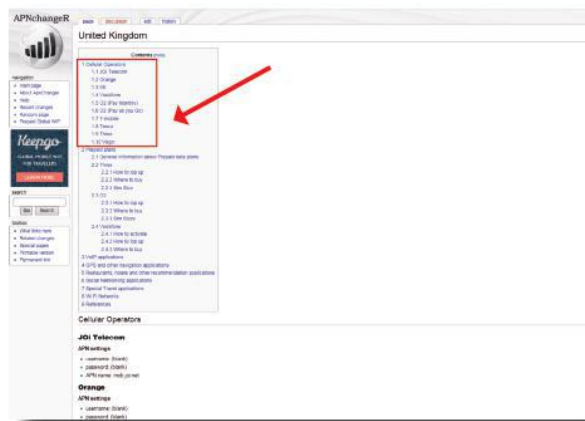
APNchangeR

page | discussion | edit | history

United Kingdom

Contents [hide]

1 Cellular Operators
1.1 JOi Telecom
1.2 Orange
1.3 EE
1.4 Vodafone
1.5 O2 (Pay Monthly)
1.6 O2 (Pay as you Go)
1.7 T-mobile
1.8 Tesco
1.9 Three
1.10 Virgin
2 Prepaid plans
2.1 General information about Prepaid data plans
2.2 Three
2.2.1 How to top up
2.2.2 Where to buy
2.2.3 See Also
2.3 O2
2.3.1 How to top up
2.3.2 Where to buy
2.3.3 See Also
2.4 Vodafone
2.4.1 How to activate
2.4.2 How to top up
2.4.3 Where to buy
3 VoIP applications
4 GPS and other navigation applications
5 Restaurants, hotels and other recommendation applications
6 Social networking applications
7 Special Travel applications
8 Wi-Fi Networks
9 References

navigation
• Main page
• About APNchangeR
• Help
• Recent changes
• Random page
• Prepaid Global WiFi

Keepgo
GLOBAL MOBILE WIFI FOR TRAVELLERS
LEARN MORE

search
Go | Search

toolbox
• What links here
• Related changes
• Special pages
• Printable version
• Permanent link

Cellular Operators

JOi Telecom

APN settings
• username: (blank)
• password: (blank)
• APN name: mob.joi.net

Orange

APN settings
• username: (blank)
• password: (blank)